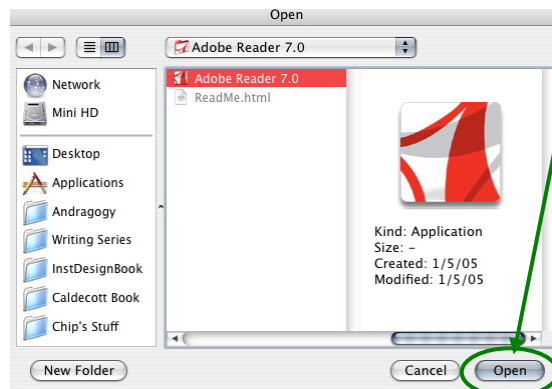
Open

Adobe Reader 7.0

Network
Mini HD
Desktop
Applications
Andragogy
Writing Series
InstDesignBook
Caldecott Book
Chip's Stuff

Adobe Reader 7.0
ReadMe.html

Kind: Application
Size: –
Created: 1/5/05
Modified: 1/5/05

New Folder

Cancel
Open